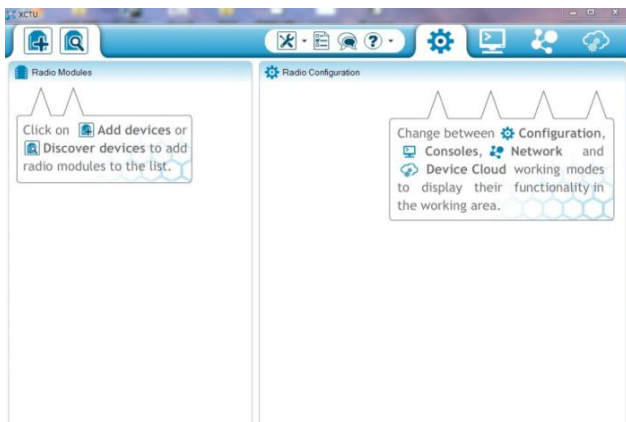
XCTU

Radio Modules

Click on Add devices or Discover devices to add radio modules to the list.

Radio Configuration

Change between Configuration, Consoles, Network and Device Cloud working modes to display their functionality in the working area.